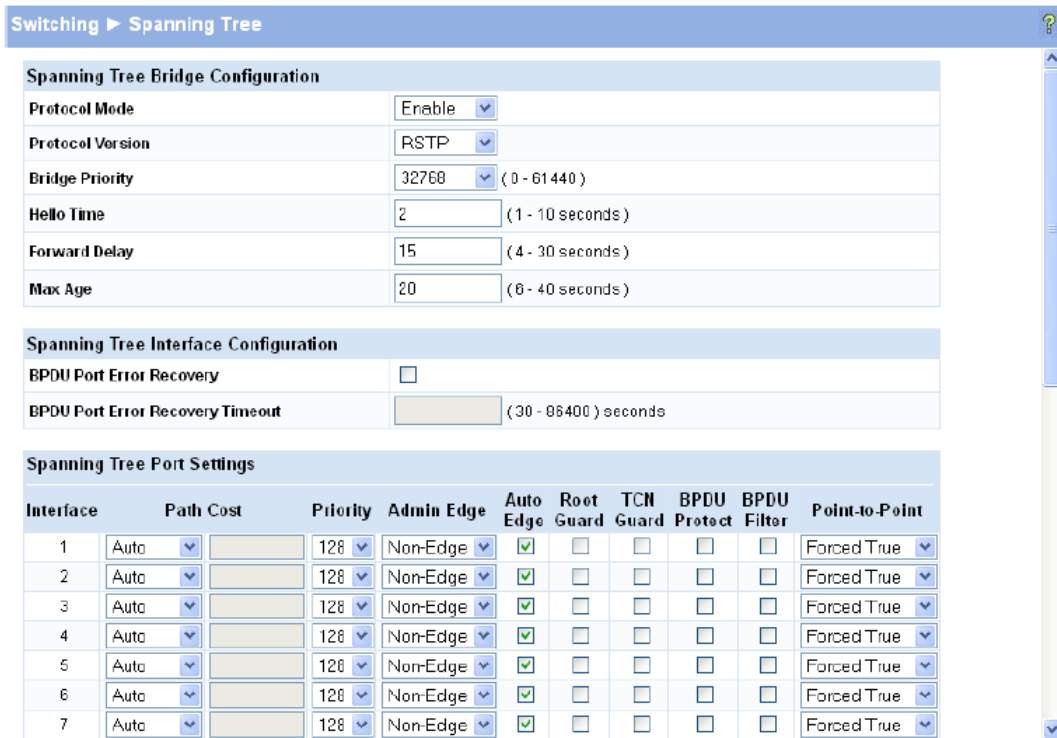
Switching ► Spanning Tree

?

Spanning Tree Bridge Configuration

| | |
|---|---|
| Protocol Mode | Enable |
| Protocol Version | RSTP |
| Bridge Priority | 32768 (0 - 61440) |
| Hello Time | 2 (1 - 10 seconds) |
| Forward Delay | 15 (4 - 30 seconds) |
| Max Age | 20 (6 - 40 seconds) |

Spanning Tree Interface Configuration

| | |
|---|---|
| BPDU Port Error Recovery | |
| BPDU Port Error Recovery Timeout | (30 - 86400) seconds |

Spanning Tree Port Settings

| Interface | Path Cost | | Priority | Admin Edge | Auto Edge | Root Guard | TCN Guard | BPDU Protect | BPDU Filter | Point-to-Point |
|---|---|---|---|---|---|---|---|---|---|---|
| 1 | Auto | | 128 | Non-Edge | | | | | | Forced True |
| 2 | Auto | | 128 | Non-Edge | | | | | | Forced True |
| 3 | Auto | | 128 | Non-Edge | | | | | | Forced True |
| 4 | Auto | | 128 | Non-Edge | | | | | | Forced True |
| 5 | Auto | | 128 | Non-Edge | | | | | | Forced True |
| 6 | Auto | | 128 | Non-Edge | | | | | | Forced True |
| 7 | Auto | | 128 | Non-Edge | | | | | | Forced True |